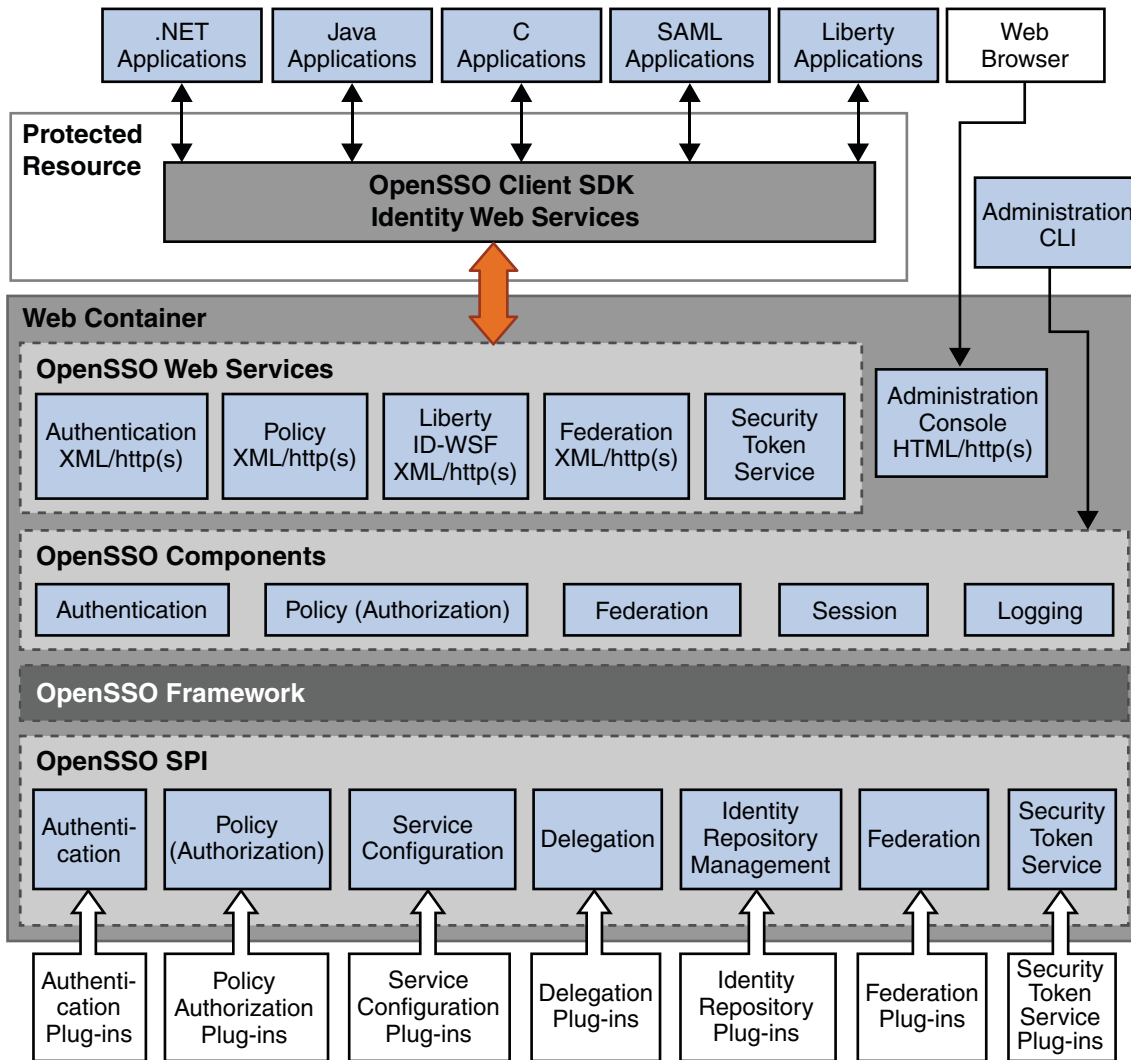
.NET Applications

Java Applications

C Applications

SAML Applications

Liberty Applications

Web Browser

Protected Resource

OpenSSO Client SDK
Identity Web Services

Administration CLI

Web Container

OpenSSO Web Services

Authentication XML/http(s)

Policy XML/http(s)

Liberty ID-WSF XML/http(s)

Federation XML/http(s)

Security Token Service

Administration Console HTML/http(s)

OpenSSO Components

Authentication

Policy (Authorization)

Federation

Session

Logging

OpenSSO Framework

OpenSSO SPI

Authentication

Policy (Authorization)

Service Configuration

Delegation

Identity Repository Management

Federation

Security Token Service

Authentication Plug-ins

Policy Authorization Plug-ins

Service Configuration Plug-ins

Delegation Plug-ins

Identity Repository Plug-ins

Federation Plug-ins

Security Token Service Plug-ins